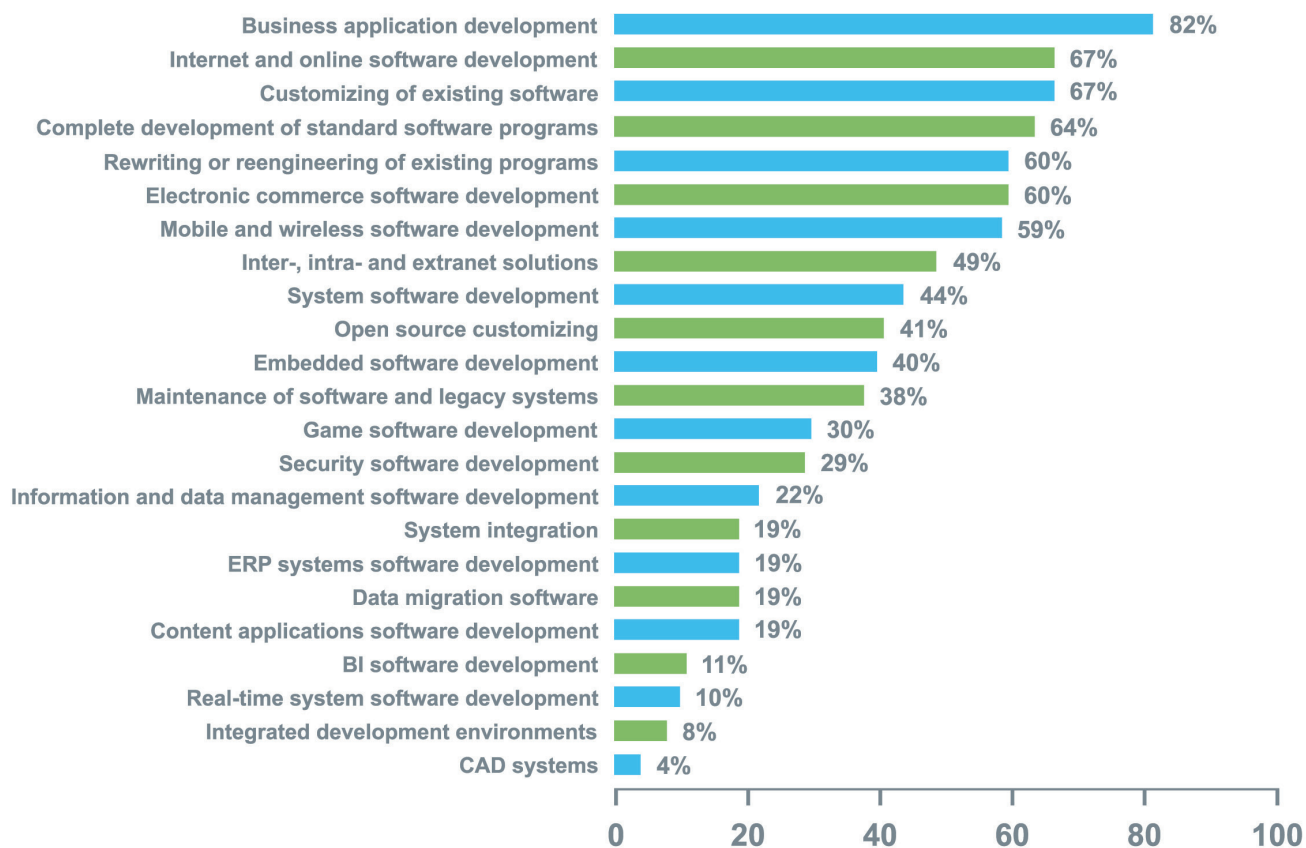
| Category | Value |
|---|---|
| Business application development | 82% |
| Internet and online software development | 67% |
| Customizing of existing software | 67% |
| Complete development of standard software programs | 64% |
| Rewriting or reengineering of existing programs | 60% |
| Electronic commerce software development | 60% |
| Mobile and wireless software development | 59% |
| Inter-, intra- and extranet solutions | 49% |
| System software development | 44% |
| Open source customizing | 41% |
| Embedded software development | 40% |
| Maintenance of software and legacy systems | 38% |
| Game software development | 30% |
| Security software development | 29% |
| Information and data management software development | 22% |
| System integration | 19% |
| ERP systems software development | 19% |
| Data migration software | 19% |
| Content applications software development | 19% |
| BI software development | 11% |
| Real-time system software development | 10% |
| Integrated development environments | 8% |
| CAD systems | 4% |

0 20 40 60 80 100